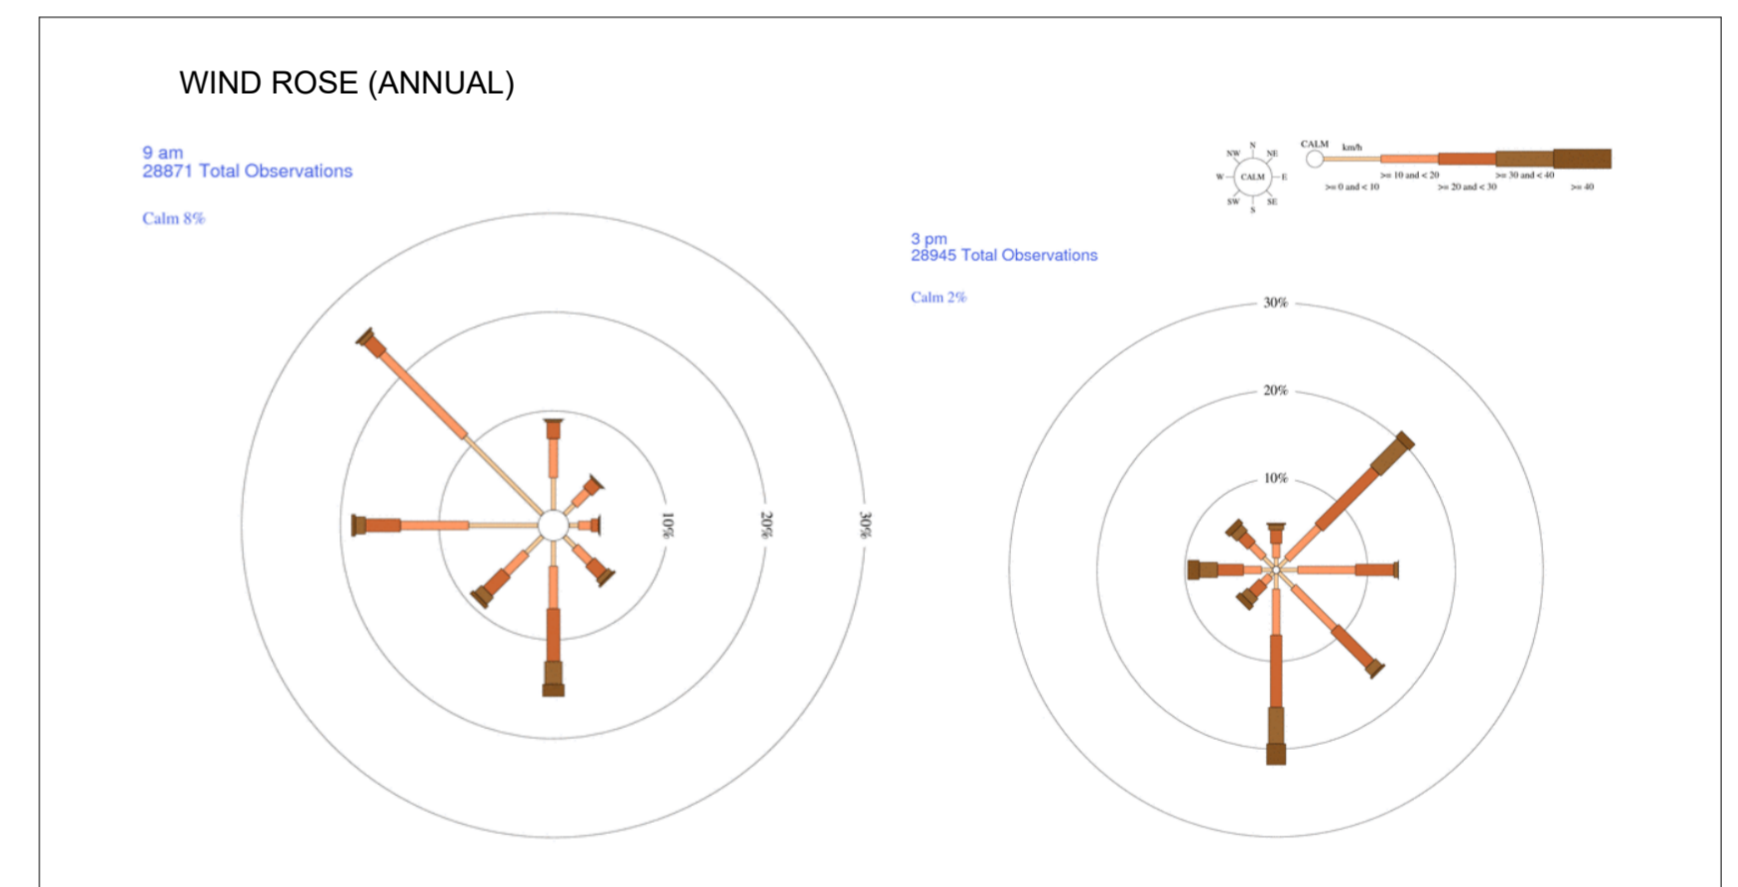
WIND ROSE (ANNUAL)

9 am
28871 Total Observations

Calm 8%

10%
20%
30%

N
NW
NE
W
CALM
E
SW
SE
S

CALM
km/h
>= 0 and < 10
>= 10 and < 20
>= 20 and < 30
>= 30 and < 40
>= 40

3 pm
28945 Total Observations

Calm 2%

30%
20%
10%